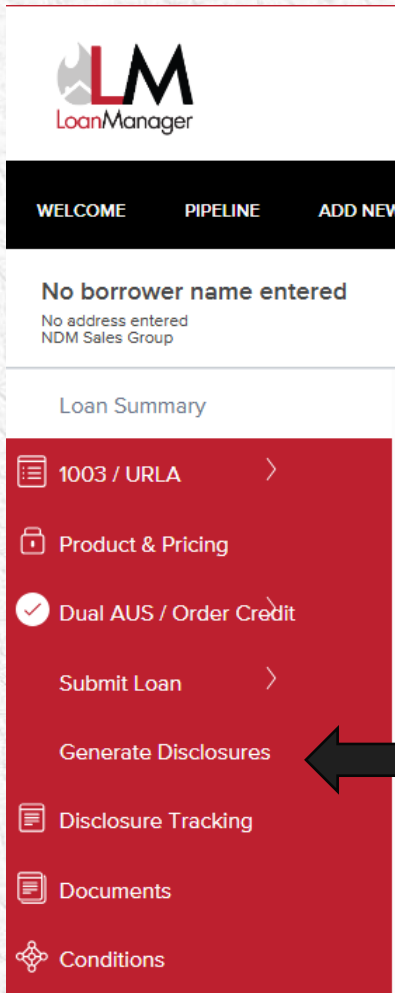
LM
LoanManager

WELCOME PIPELINE ADD NEW

No borrower name entered
No address entered
NDM Sales Group

Loan Summary

1003 / URLA

Product & Pricing

Dual AUS / Order Credit

Submit Loan

Generate Disclosures

Disclosure Tracking

Documents

Conditions